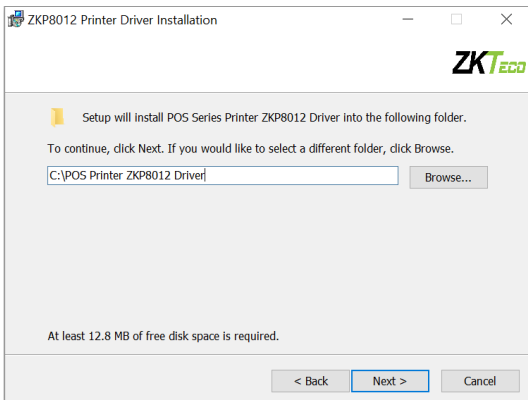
ZKP8012 Printer Driver Installation

ZKTeco

Setup will install POS Series Printer ZKP8012 Driver into the following folder.

To continue, click Next. If you would like to select a different folder, click Browse.

C:\POS Printer ZKP8012 Driver

Browse...

At least 12.8 MB of free disk space is required.

< Back

Next >

Cancel